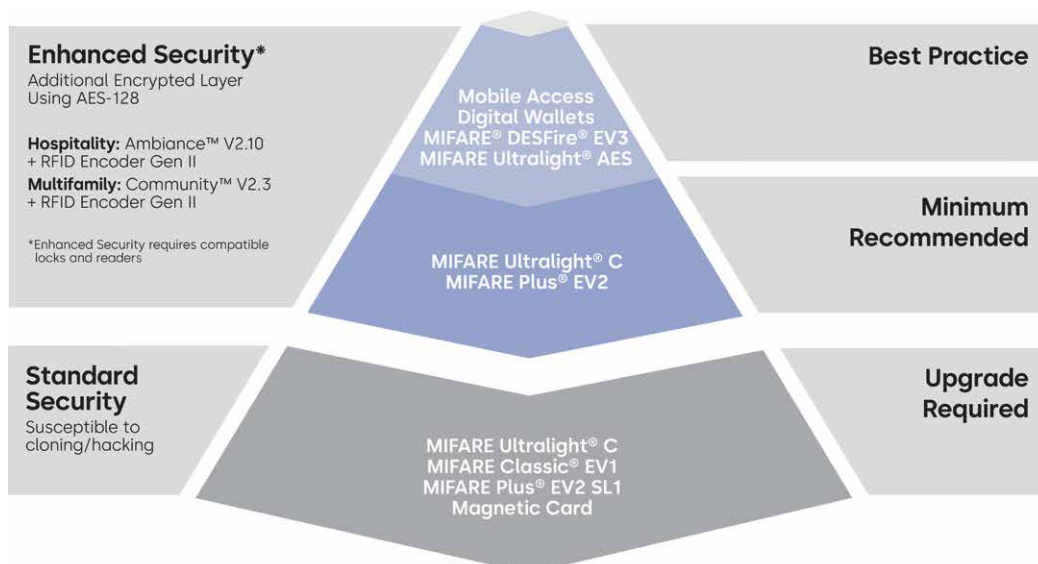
Enhanced Security*
Additional Encrypted Layer Using AES-128

Hospitality: Ambiance™ V2.10 + RFID Encoder Gen II

Multifamily: Community™ V2.3 + RFID Encoder Gen II

*Enhanced Security requires compatible locks and readers

Mobile Access
Digital Wallets
MIFARE® DESFire® EV3
MIFARE Ultralight® AES

Best Practice

MIFARE Ultralight® C
MIFARE Plus® EV2

Minimum Recommended

Standard Security
Susceptible to cloning/hacking

MIFARE Ultralight® C
MIFARE Classic® EV1
MIFARE Plus® EV2 SL1
Magnetic Card

Upgrade Required